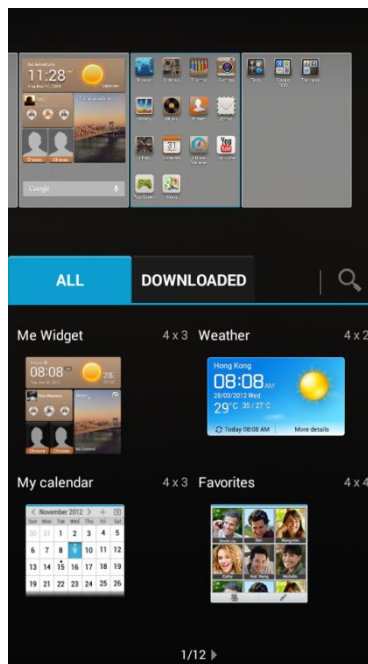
11:28

08:08

ALL

DOWNLOADED

Me Widget

4 x 3

Weather

4 x 2

08:08

28°

Hong Kong

08:08 AM

28/03/2012 Wed

29°C 35 / 27 C

Today 08:08 AM

More details

My calendar

4 x 3

Favorites

4 x 4

November 2012

| Sun | Mon | Tue | Wed | Thu | Fri | Sat |
|---|---|---|---|---|---|---|
| 30 | 31 | 1 | 2 | 3 | 4 | 5 |
| 6 | 7 | 8 | 9 | 10 | 11 | 12 |
| 13 | 14 | 15 | 16 | 17 | 18 | 19 |
| 19 | 21 | 22 | 23 | 24 | 25 | 26 |

1/12